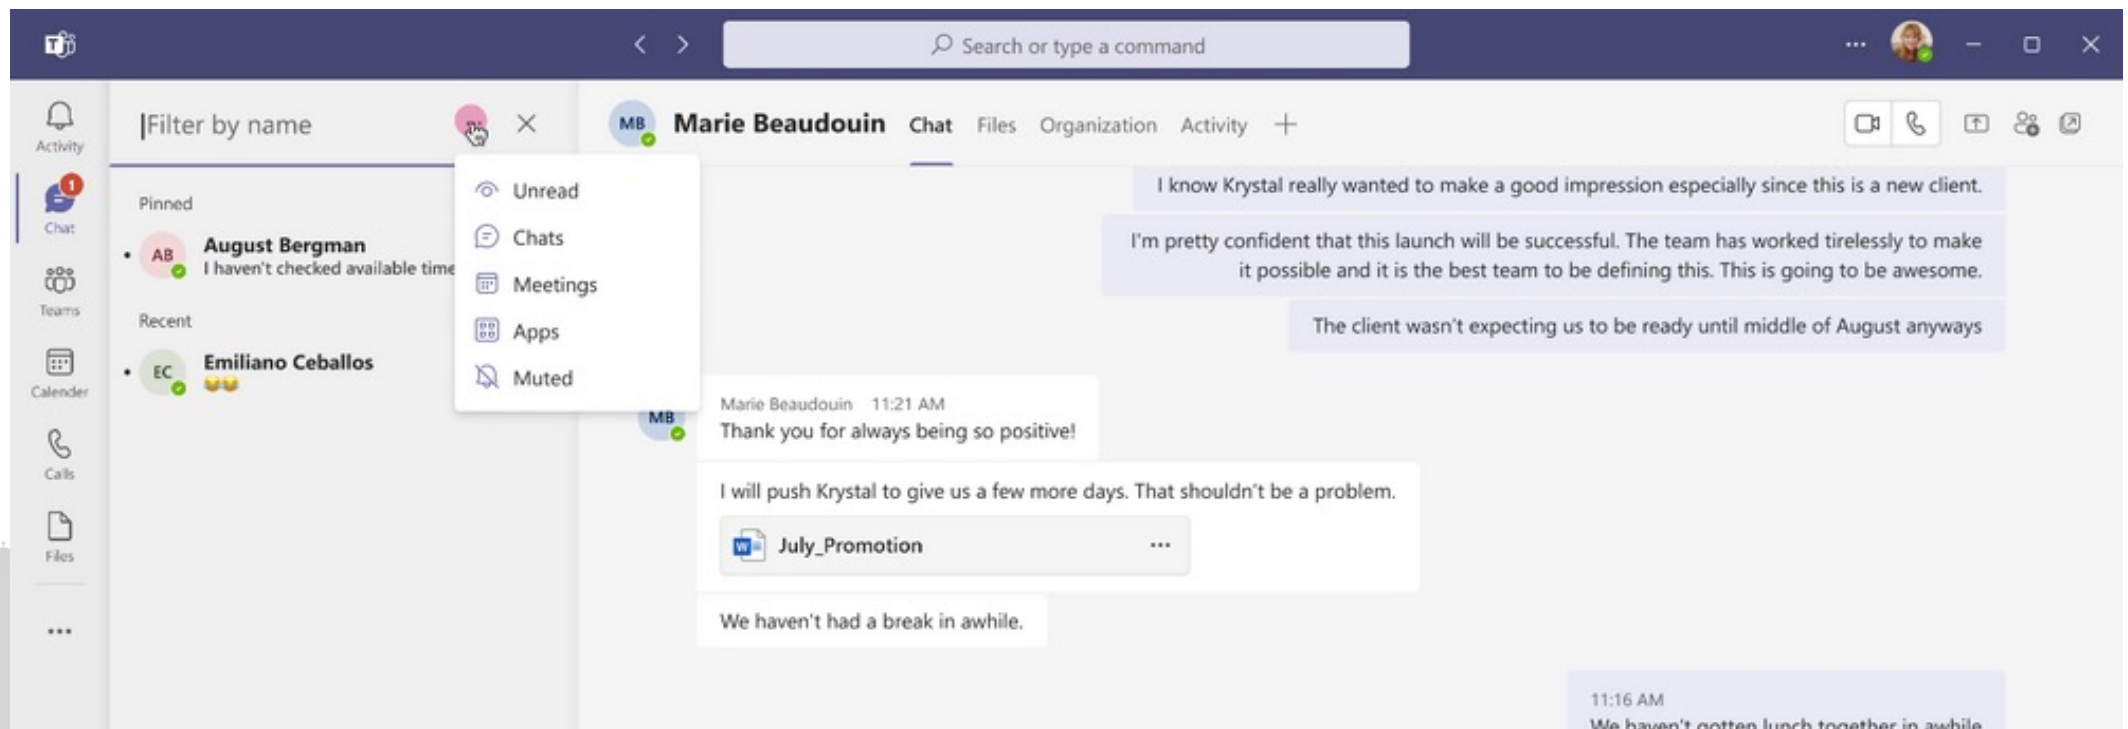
Search or type a command

Activity

1
Chat

Teams

Calendar

Calls

Files

...

Filter by name

Pinned

AB
August Bergman
I haven't checked available time

Recent

EC
Emiliano Ceballos
😀😀

Unread
Chats
Meetings
Apps
Muted

MB
Marie Beaudouin
Chat
Files
Organization
Activity
+

I know Krystal really wanted to make a good impression especially since this is a new client.

I'm pretty confident that this launch will be successful. The team has worked tirelessly to make it possible and it is the best team to be defining this. This is going to be awesome.

The client wasn't expecting us to be ready until middle of August anyways

MB
Marie Beaudouin 11:21 AM
Thank you for always being so positive!

I will push Krystal to give us a few more days. That shouldn't be a problem.

July_Promotion ...

We haven't had a break in awhile.

11:16 AM
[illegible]